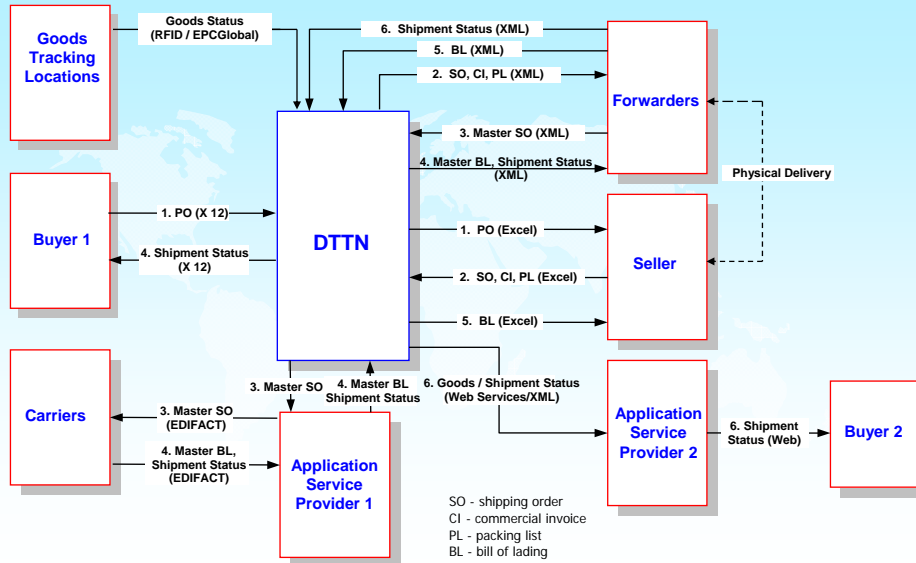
Goods Tracking Locations

Goods Status (RFID / EPCGlobal)

6. Shipment Status (XML)

5. BL (XML)

2. SO, CI, PL (XML)

Forwarders

3. Master SO (XML)

4. Master BL, Shipment Status (XML)

Physical Delivery

Buyer 1

1. PO (X 12)

4. Shipment Status (X 12)

DTTN

1. PO (Excel)

Seller

2. SO, CI, PL (Excel)

5. BL (Excel)

Carriers

3. Master SO

4. Master BL Shipment Status

6. Goods / Shipment Status (Web Services/XML)

Application Service Provider 2

6. Shipment Status (Web)

Buyer 2

3. Master SO (EDIFACT)

4. Master BL, Shipment Status (EDIFACT)

Application Service Provider 1

SO - shipping order
CI - commercial invoice
PL - packing list
BL - bill of lading